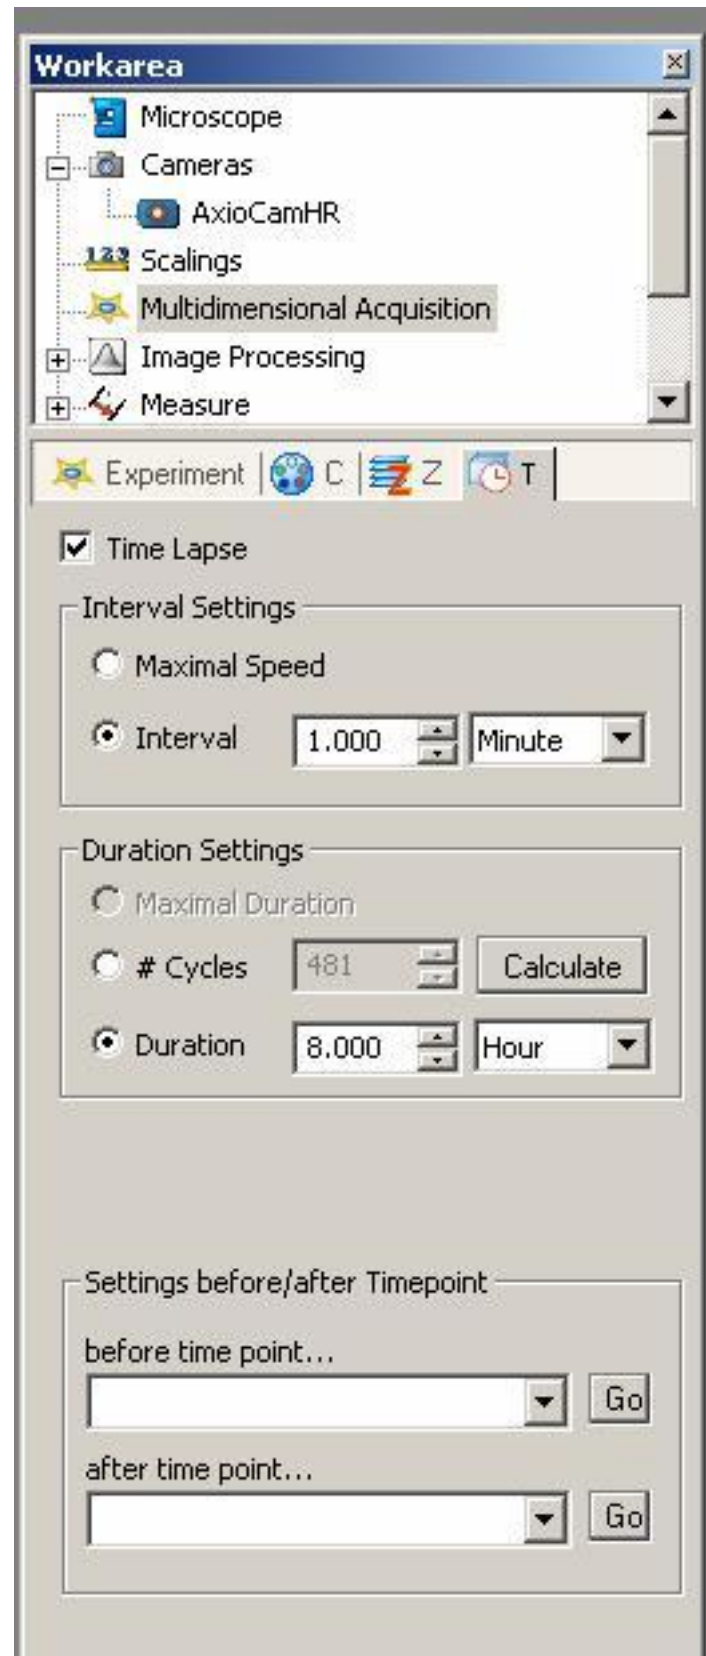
Workarea

Microscope
Cameras
AxioCamHR
Scalings
Multidimensional Acquisition
Image Processing
Measure

Experiment C Z T

Time Lapse

Interval Settings
Maximal Speed
Interval 1.000 Minute

Duration Settings
Maximal Duration
# Cycles 481 Calculate
Duration 8.000 Hour

Settings before/after Timepoint
before time point...
Go
after time point...
Go